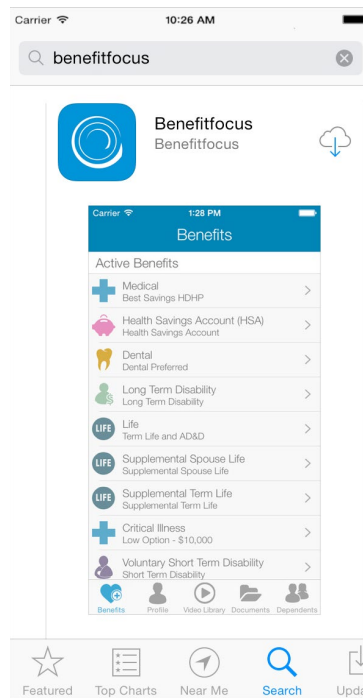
Carrier 10:26 AM

benefitfocus

Benefitfocus
Benefitfocus

Carrier 1:28 PM

Benefits

Active Benefits

Medical
Best Savings HDHP

Health Savings Account (HSA)
Health Savings Account

Dental
Dental Preferred

Long Term Disability
Long Term Disability

LIFE Life
Term Life and AD&D

LIFE Supplemental Spouse Life
Supplemental Spouse Life

LIFE Supplemental Term Life
Supplemental Term Life

Critical Illness
Low Option - $10,000

Voluntary Short Term Disability
Short Term Disability

Benefits Profile Video Library Documents Dependents

Featured Top Charts Near Me Search Upda